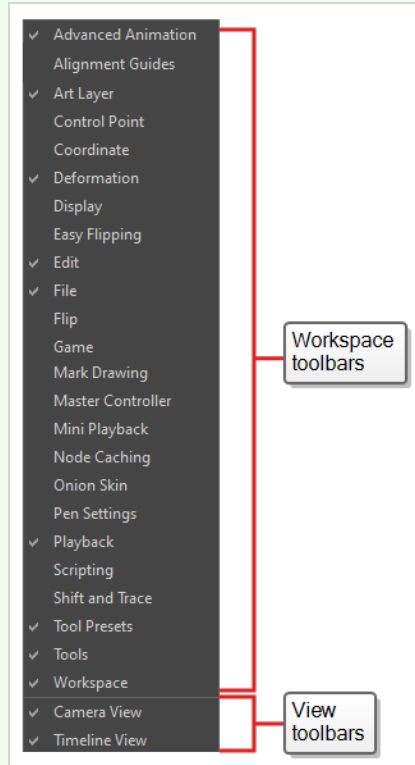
✓ Advanced Animation
Alignment Guides
✓ Art Layer
Control Point
Coordinate
✓ Deformation
Display
Easy Flipping
✓ Edit
✓ File
Flip
Game
Mark Drawing
Master Controller
Mini Playback
Node Caching
Onion Skin
Pen Settings
✓ Playback
Scripting
Shift and Trace
✓ Tool Presets
✓ Tools
✓ Workspace
✓ Camera View
✓ Timeline View

Workspace toolbars

View toolbars